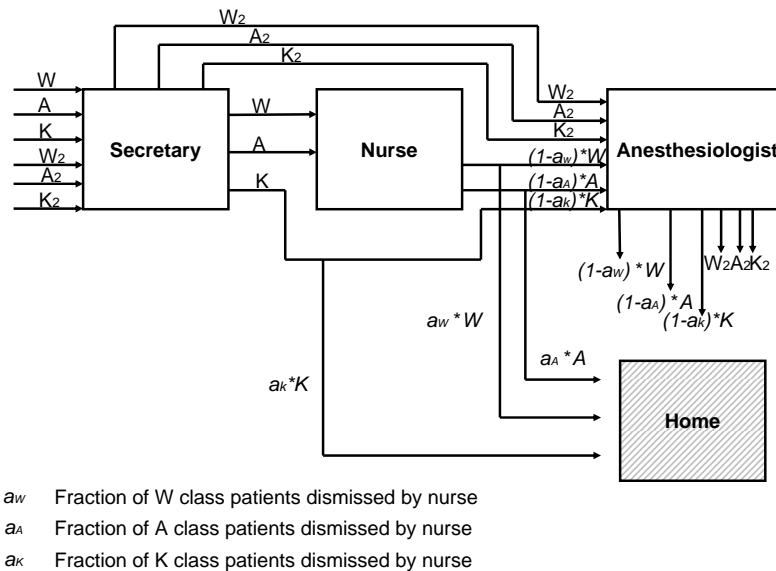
$W_2$
$A_2$
$K_2$
W
A
K
$W_2$
$A_2$
$K_2$
Secretary
W
A
K
Nurse
$W_2$
$A_2$
$K_2$
$(1-a_w)*W$
$(1-a_A)*A$
$(1-a_k)*K$
Anesthesiologist
$(1-a_W)*W$
$(1-a_A)*A$
$(1-a_k)*K$
$W_2 A_2 K_2$
$a_W*W$
$a_A*A$
$a_k*K$
Home

$a_W$ Fraction of W class patients dismissed by nurse
$a_A$ Fraction of A class patients dismissed by nurse
$a_K$ Fraction of K class patients dismissed by nurse